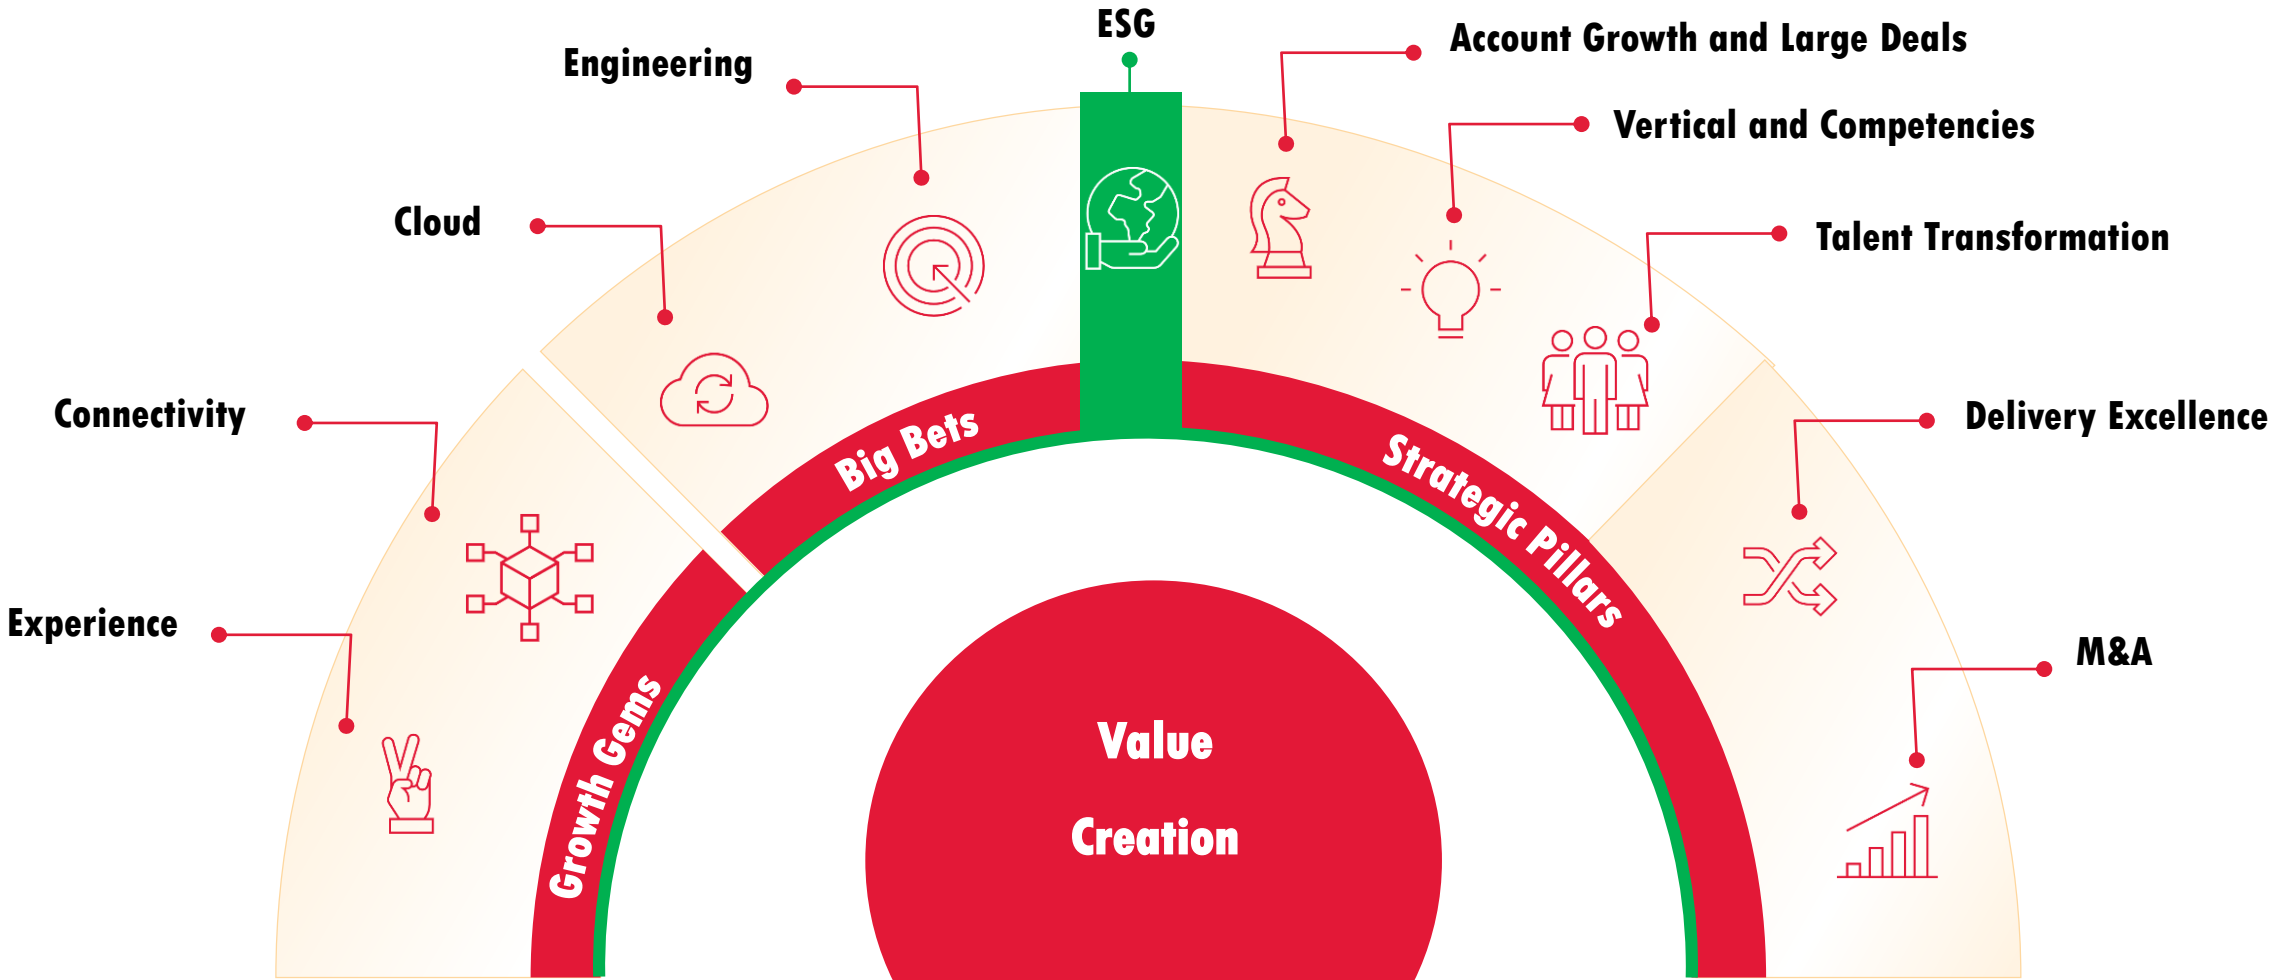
ESG

Engineering

Account Growth and Large Deals

Vertical and Competencies

Cloud

Talent Transformation

Connectivity

Delivery Excellence

Experience

M&A

Big Bets

Strategic Pillars

Growth Gems

Value

Creation